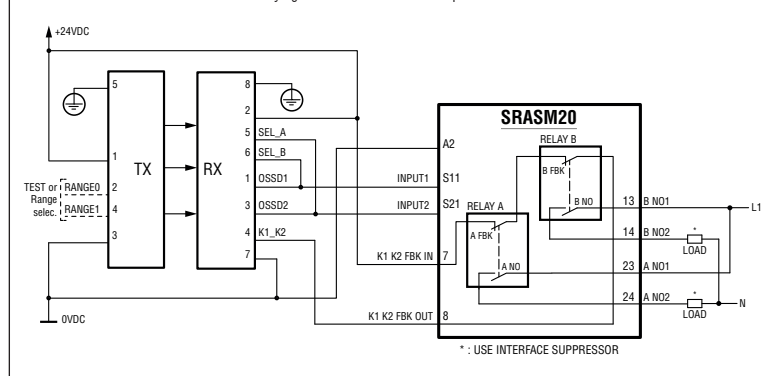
+24VDC

5
1
2
4
3
TX
TEST or Range selec.
RANGE0
RANGE1

RX
8
2
5 SEL_A
6 SEL_B
1 OSSD1
3 OSSD2
4 K1_K2
7

SRASM20
A2
S11
S21
7
8
INPUT1
INPUT2
K1 K2 FBK IN
K1 K2 FBK OUT
RELAY B
B FBK
B NO
RELAY A
A FBK
A NO
13 B NO1
14 B NO2
23 A NO1
24 A NO2
*
LOAD
*
LOAD
L1
N

0VDC

* : USE INTERFACE SUPPRESSOR